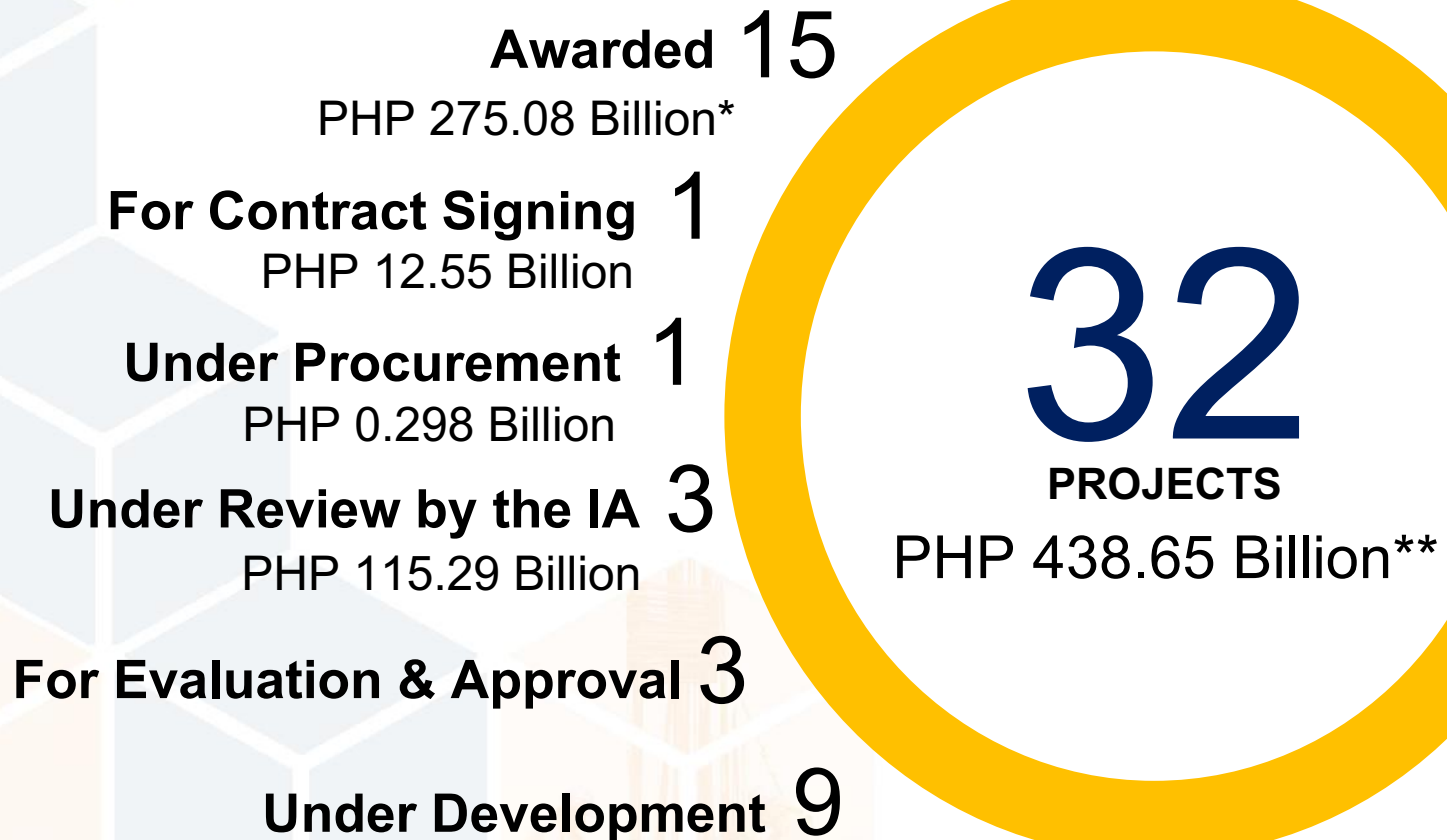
Awarded 15
PHP 275.08 Billion*

For Contract Signing 1
PHP 12.55 Billion

Under Procurement 1
PHP 0.298 Billion

Under Review by the IA 3
PHP 115.29 Billion

For Evaluation & Approval 3

Under Development 9

32
PROJECTS
PHP 438.65 Billion**